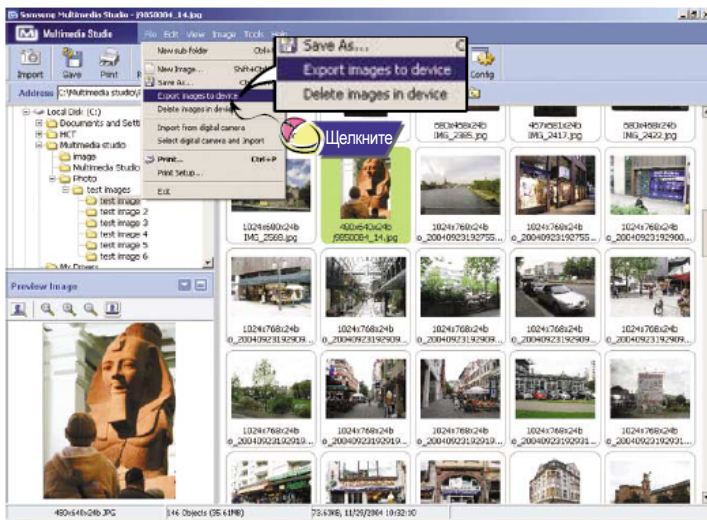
Samsung Multimedia Studio - [f850004_14.jpg]

Multimedia Studio

File Edit View Image Tools Help

Import Save Print

Config

Address C:\Multimedia studio\

New sub folder

New Image...

Save As...

Export images to device

Delete images in device

Import from digital camera

Select digital camera and Import

Print... Ctrl+P

Print Setup...

Exit

Save As...

Export images to device

Delete images in device

Щелкните

Local Disk (C:)

Documents and Setti

HCT

Multimedia studio

image

Multimedia Studio

Photo

test images

test image

test image 2

test image 3

test image 4

test image 5

test image 6

My Drivers

Preview Image

580x458x24b IMG_2385.jpg

457x681x24b IMG_2417.jpg

580x458x24b IMG_2422.jpg

1024x680x24b IMG_2568.jpg

400x640x24b f850004_14.jpg

1024x768x24b o_20040923192755...

1024x768x24b o_20040923192755...

1024x768x24b o_20040923192900...

1024x768x24b o_20040923192909...

1024x768x24b o_20040923192909...

1024x768x24b o_20040923192909...

1024x768x24b o_20040923192909...

1024x768x24b o_20040923192909...

1024x768x24b o_20040923192919...

1024x768x24b o_20040923192919...

1024x768x24b o_20040923192919...

1024x768x24b o_20040923192919...

1024x768x24b o_20040923192931...

480x640x24b JPG

146 Objects (35.61MB)

73.63KB, 11/29/2004 10:32:30